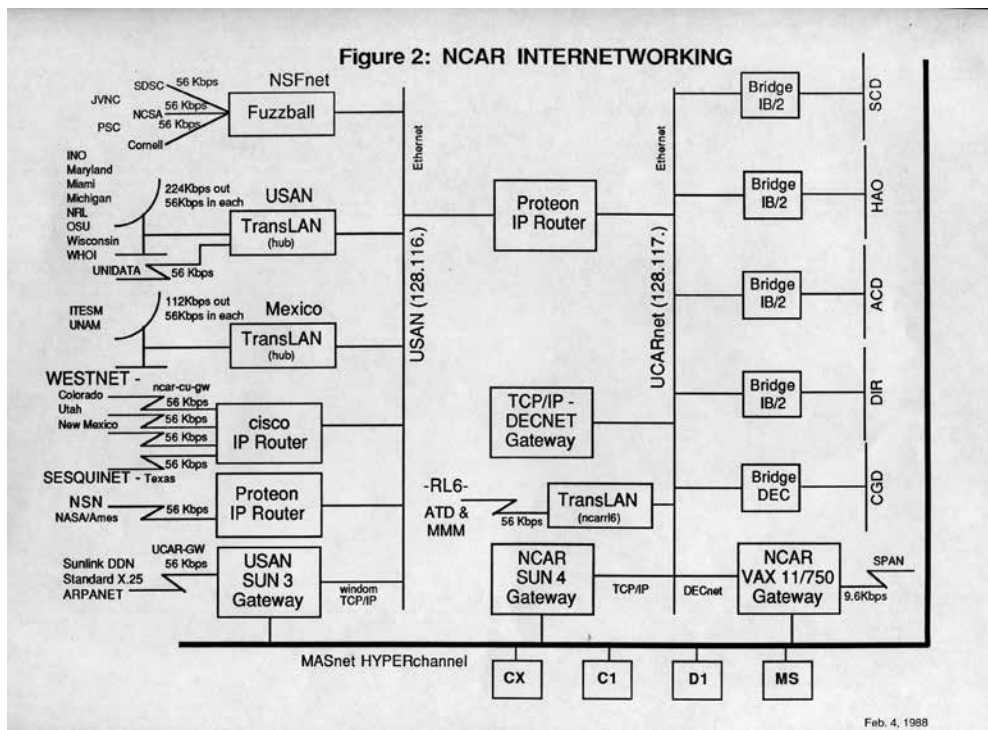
Figure 2: NCAR INTERNETWORKING

NSFnet

SDSC 56 Kbps
JVNC
NCSA 56 Kbps
PSC 56 Kbps
Cornell

Fuzzball

Ethernet

INO
Maryland
Miami
Michigan
NRL
OSU
Wisconsin
WHOI

224Kbps out
56Kbps in each

USAN

TransLAN (hub)

UNIDATA 56 Kbps

ITESM
UNAM

112Kbps out
56Kbps in each

Mexico

TransLAN (hub)

WESTNET -
ncar-cu-gw
Colorado 56 Kbps
Utah 56 Kbps
New Mexico 56 Kbps
56 Kbps

cisco IP Router

SESQUINET - Texas

NSN
NASA/Ames 56 Kbps

Proteon IP Router

UCAR-GW
Sunlink DDN 56 Kbps
Standard X.25
ARPANET

USAN SUN 3 Gateway

windom TCP/IP

USAN (128.116.)

Proteon IP Router

TCP/IP - DECNET Gateway

-RL6-
ATD & MMM
56 Kbps

TransLAN (ncarrl6)

NCAR SUN 4 Gateway

TCP/IP

DECnet

Ethernet

UCARnet (128.117.)

Bridge IB/2
SCD

Bridge IB/2
HAO

Bridge IB/2
ACD

Bridge IB/2
DIR

Bridge DEC
CGD

NCAR VAX 11/750 Gateway

SPAN
9.6Kbps

MASnet HYPERchannel

CX
C1
D1
MS

Feb. 4, 1988